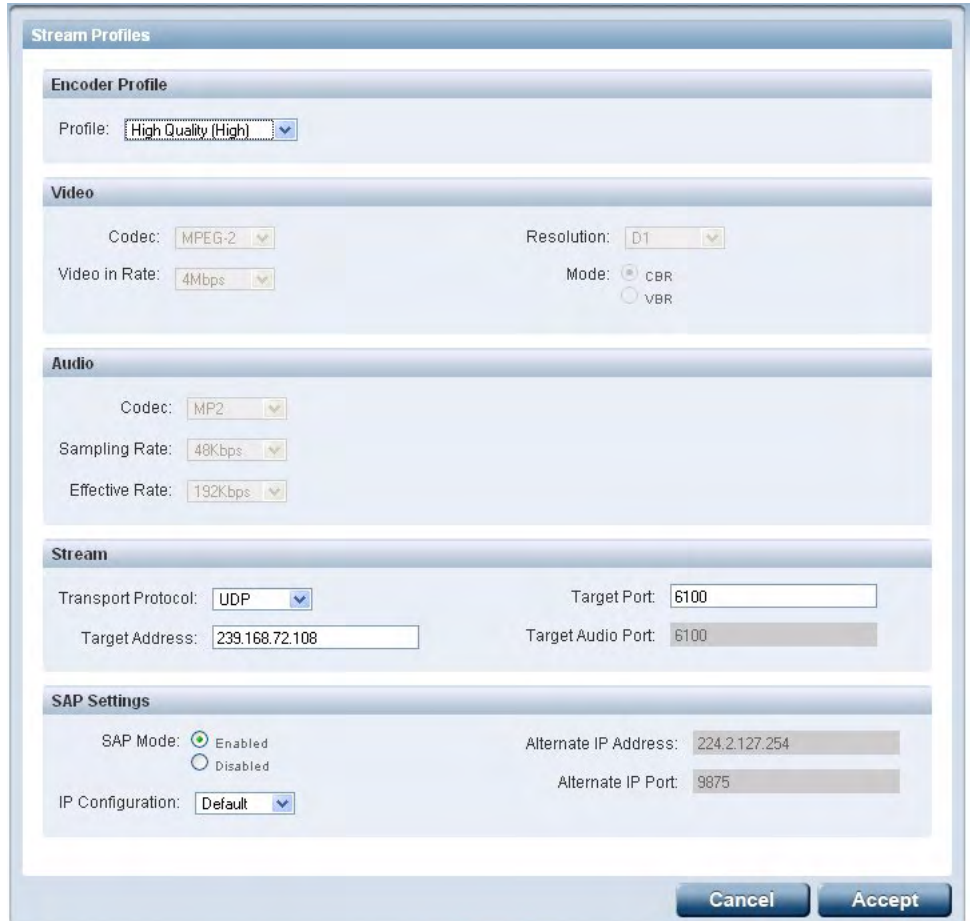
Stream Profiles

Encoder Profile

Profile: High Quality (High)

Video

Codec: MPEG-2

Video in Rate: 4Mbps

Resolution: D1

Mode: CBR
VBR

Audio

Codec: MP2

Sampling Rate: 48Kbps

Effective Rate: 192Kbps

Stream

Transport Protocol: UDP

Target Address: 239.168.72.108

Target Port: 6100

Target Audio Port: 6100

SAP Settings

SAP Mode: Enabled
Disabled

IP Configuration: Default

Alternate IP Address: 224.2.127.254

Alternate IP Port: 9875

Cancel Accept